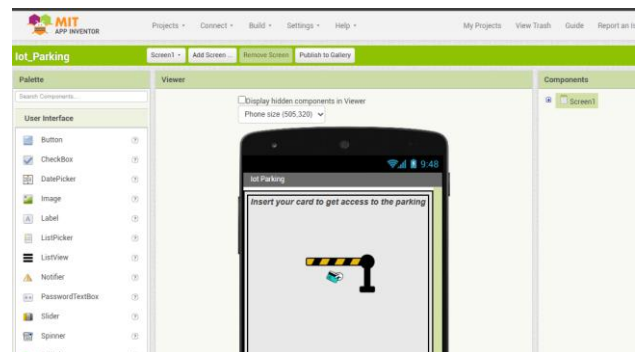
MIT APP INVENTOR

Projects ▾ Connect ▾ Build ▾ Settings ▾ Help ▾

My Projects View Trash Guide Report an Is

Iot_Parking

Screen1 ▾ Add Screen... Remove Screen Publish to Gallery

Palette

Search Components...

User Interface

Button ?
CheckBox ?
DatePicker ?
Image ?
Label ?
ListPicker ?
ListView ?
Notifier ?
PasswordTextBox ?
Slider ?
Spinner ?

Viewer

Display hidden components in Viewer

Phone size (505,320) ▾

9:48

Iot Parking

Insert your card to get access to the parking

Components

Screen1